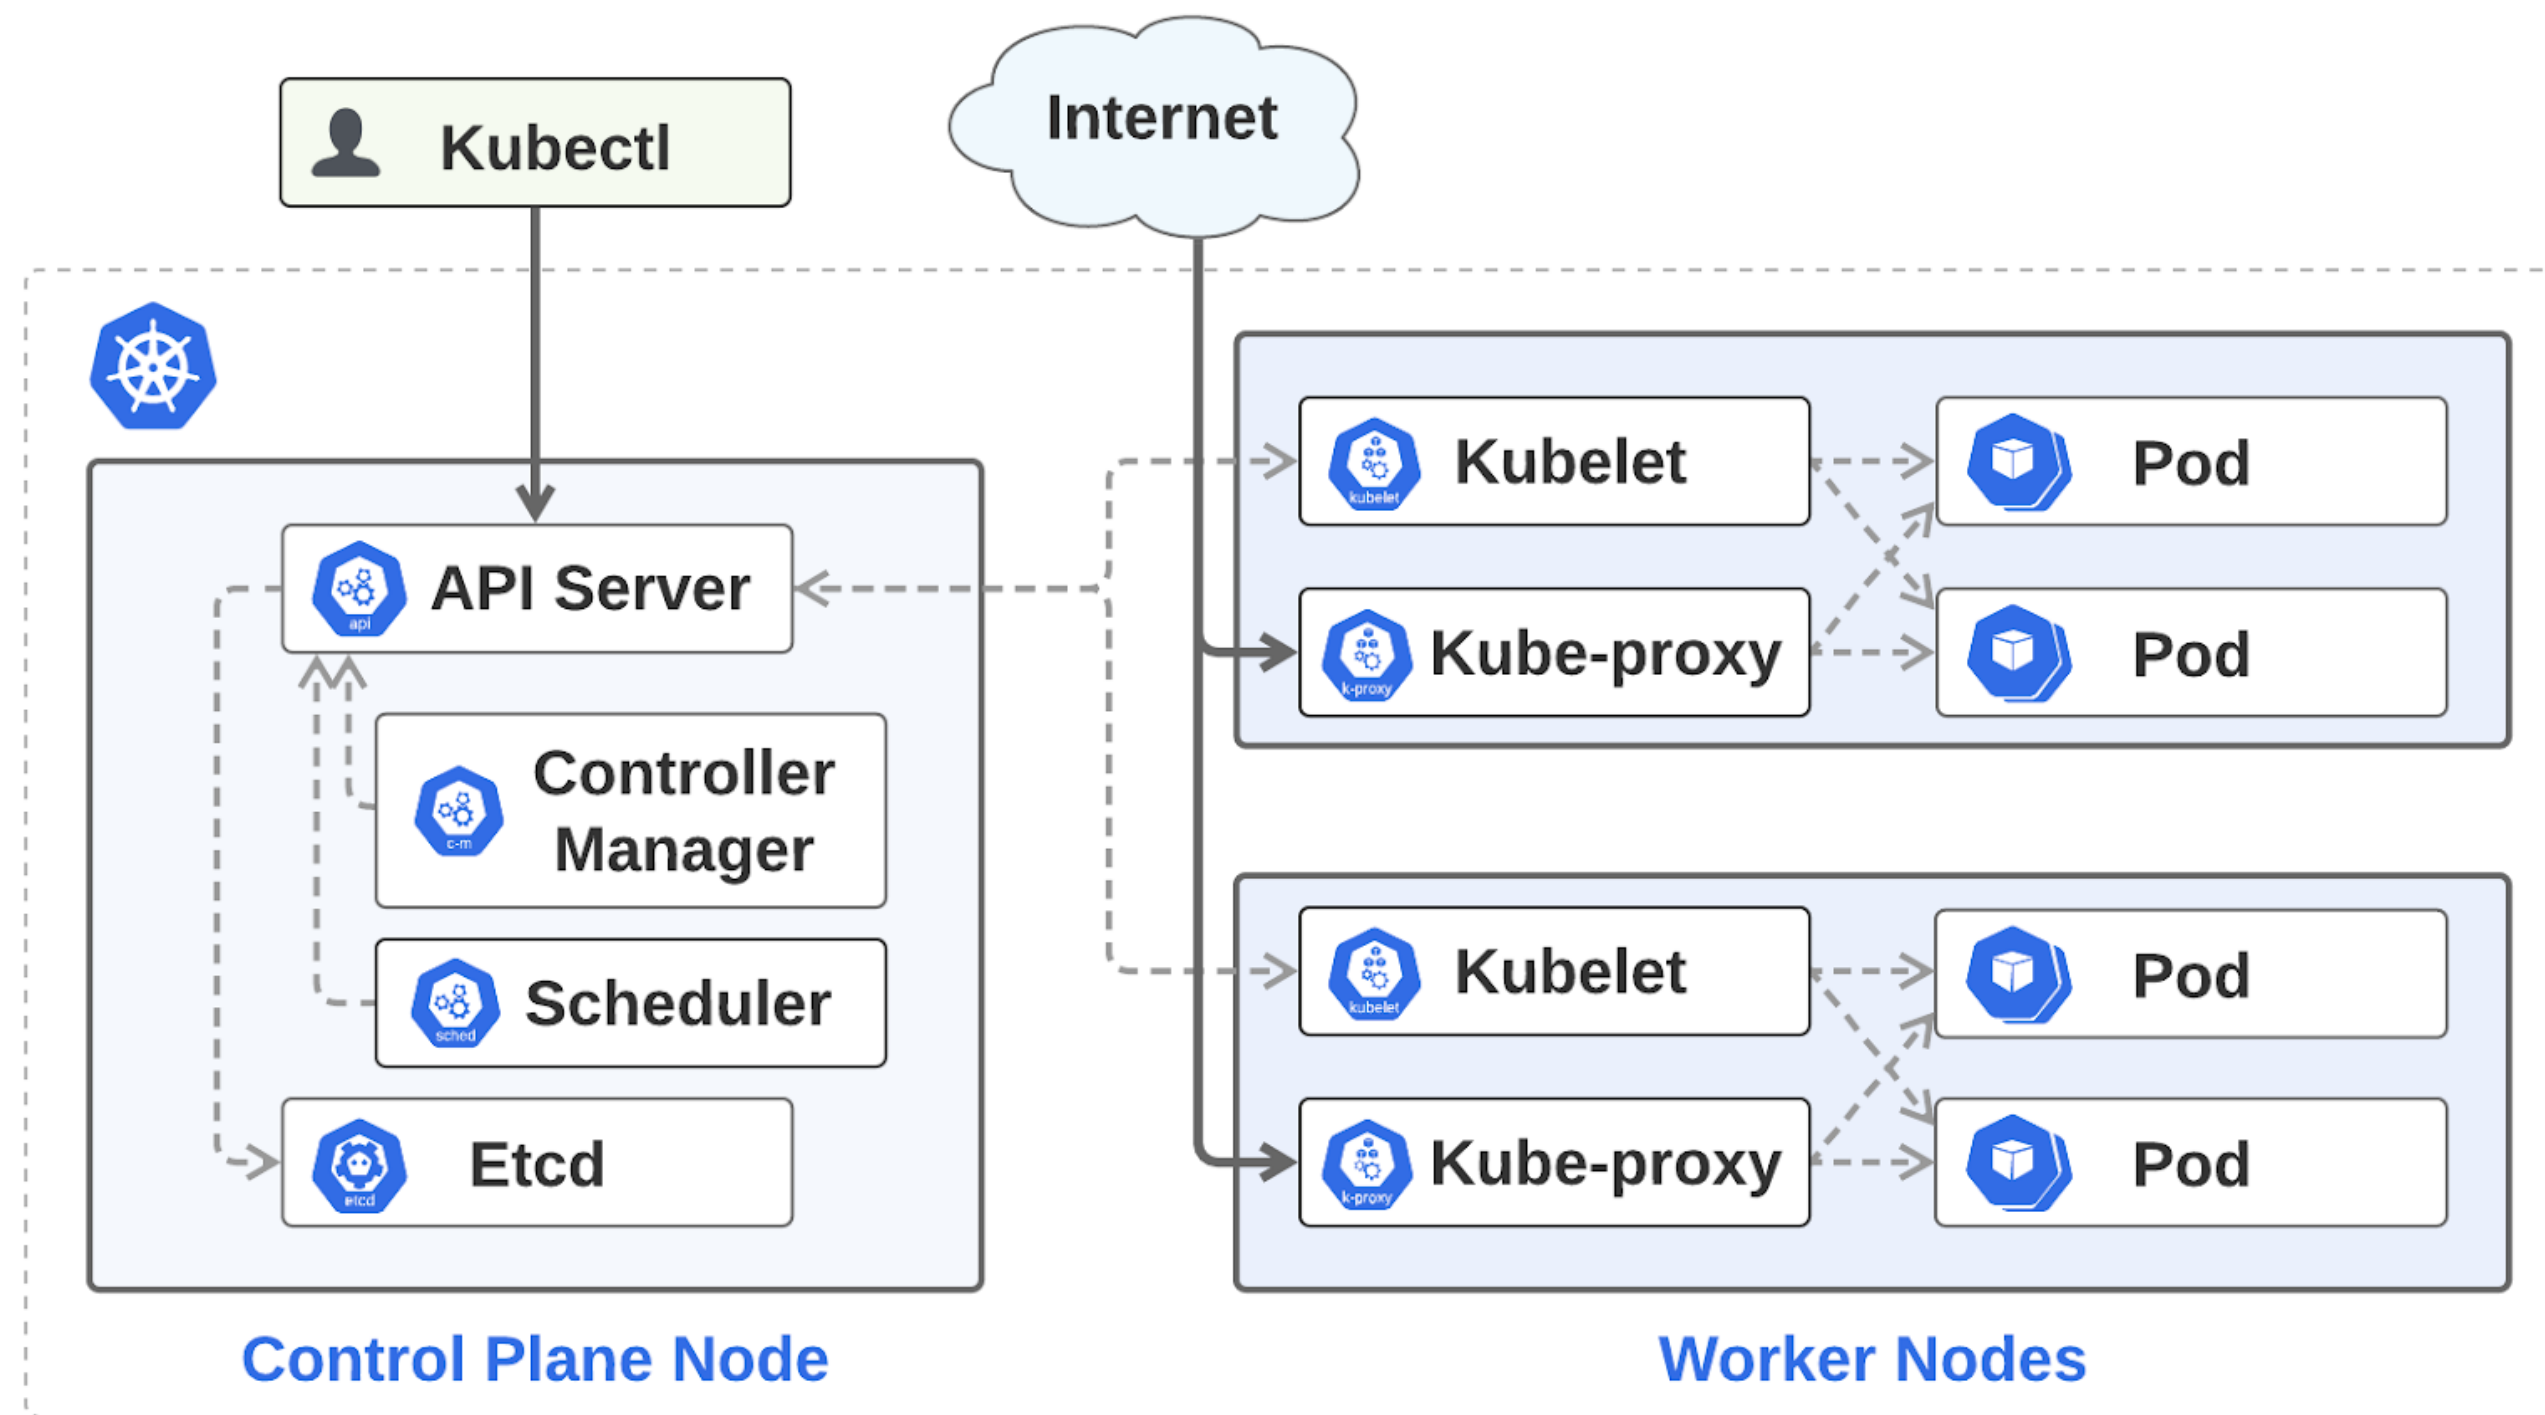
Kubectl

Internet

api
API Server

c-m
Controller Manager

sched
Scheduler

etcd
Etcd

kubelet
Kubelet

Pod

k-proxy
Kube-proxy

Pod

kubelet
Kubelet

Pod

k-proxy
Kube-proxy

Pod

Control Plane Node

Worker Nodes